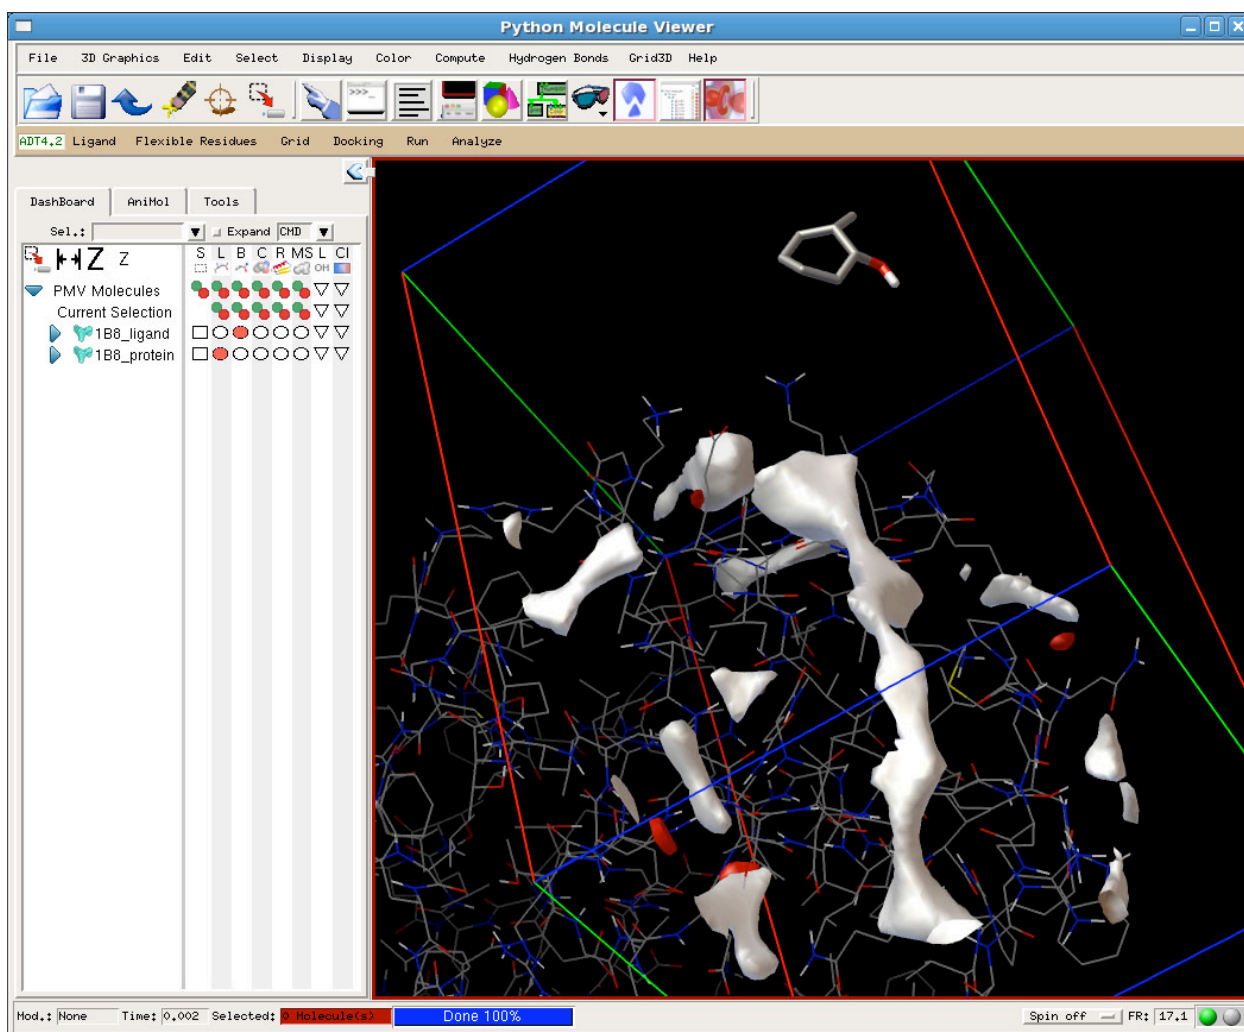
Python Molecule Viewer

File 3D Graphics Edit Select Display Color Compute Hydrogen Bonds Grid3D Help

ADT4.2 Ligand Flexible Residues Grid Docking Run Analyze

DashBoard AniMol Tools

Sel.: Expand CMD

Z

S L B C R MS L CI

OH

PMV Molecules

Current Selection

1B8_ligand

1B8_protein

Mod.: None Time: 0.002 Selected: 0 Molecule(s) Done 100% Spin off FR: 17.1